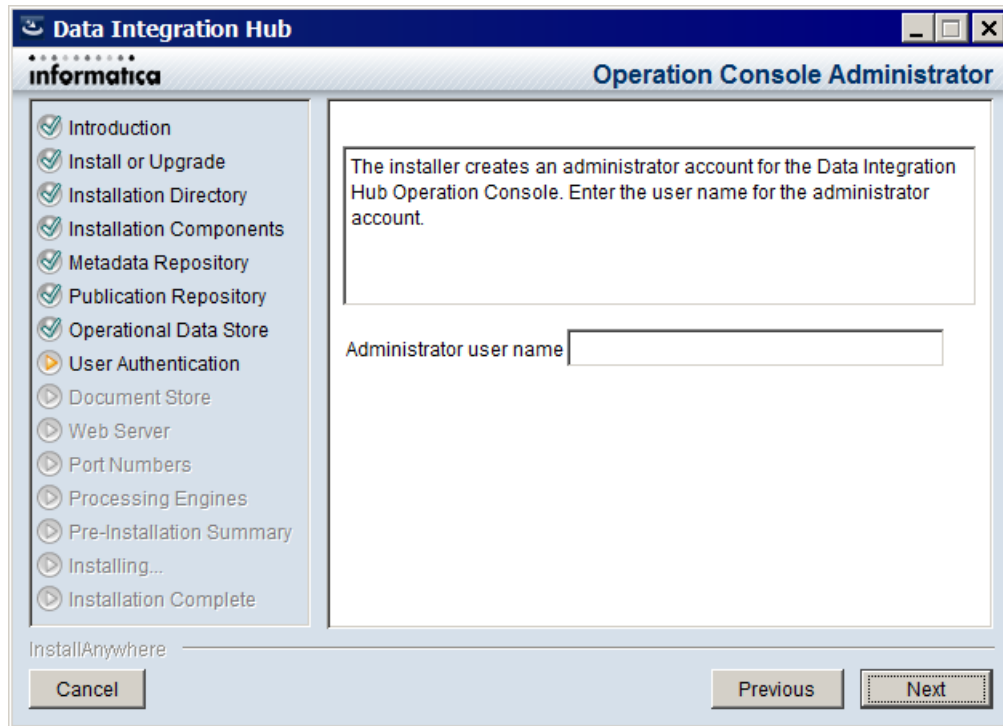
Data Integration Hub

informatica

Operation Console Administrator

Introduction
Install or Upgrade
Installation Directory
Installation Components
Metadata Repository
Publication Repository
Operational Data Store
User Authentication
Document Store
Web Server
Port Numbers
Processing Engines
Pre-Installation Summary
Installing...
Installation Complete

The installer creates an administrator account for the Data Integration Hub Operation Console. Enter the user name for the administrator account.

Administrator user name

InstallAnywhere

Cancel

Previous

Next